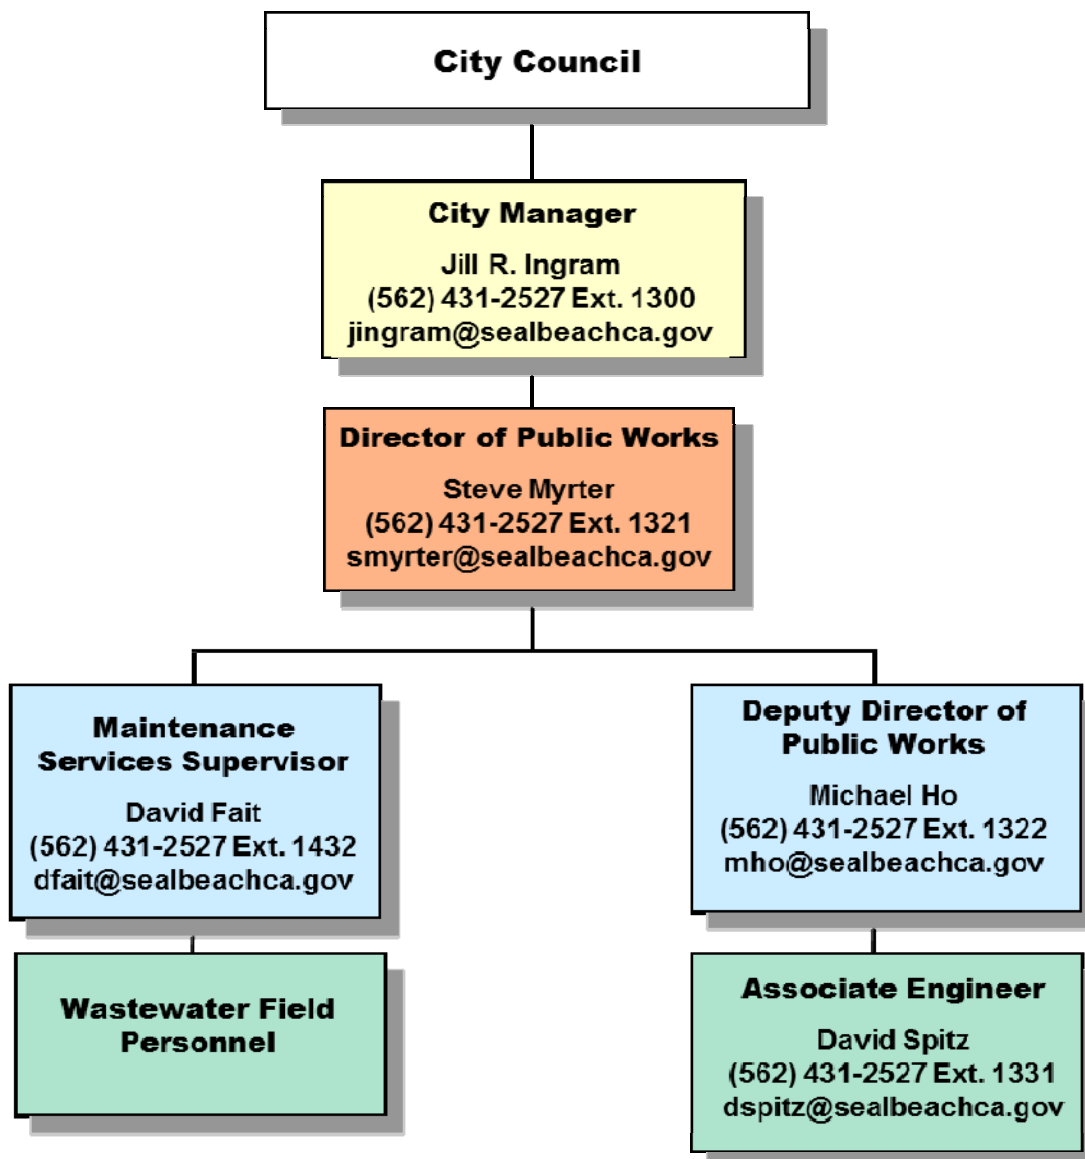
City Council

City Manager
Jill R. Ingram
(562) 431-2527 Ext. 1300
jingram@sealbeachca.gov

Director of Public Works
Steve Myrter
(562) 431-2527 Ext. 1321
smyrter@sealbeachca.gov

Maintenance Services Supervisor
David Fait
(562) 431-2527 Ext. 1432
dfait@sealbeachca.gov

Wastewater Field Personnel

Deputy Director of Public Works
Michael Ho
(562) 431-2527 Ext. 1322
mho@sealbeachca.gov

Associate Engineer
David Spitz
(562) 431-2527 Ext. 1331
dspitz@sealbeachca.gov